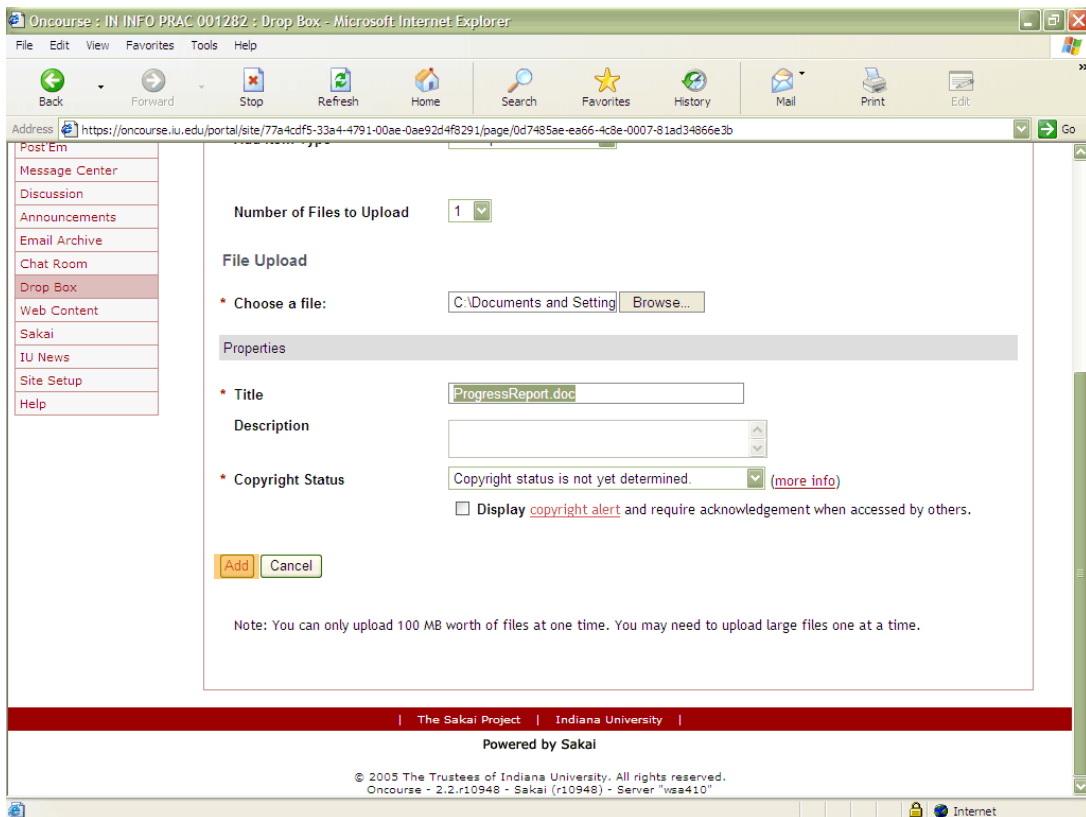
Oncourse : IN INFO PRAC 001282 : Drop Box - Microsoft Internet Explorer

File Edit View Favorites Tools Help

Back Forward Stop Refresh Home Search Favorites History Mail Print Edit

Address https://oncourse.iu.edu/portal/site/77a4cdf5-33a4-4791-00ae-0ae92d4f8291/page/0d7485ae-ea66-4c8e-0007-81ad34866e3b Go

Post Em
Message Center
Discussion
Announcements
Email Archive
Chat Room
Drop Box
Web Content
Sakai
IU News
Site Setup
Help

Number of Files to Upload 1

File Upload

* Choose a file: C:\Documents and Setting Browse...

Properties

* Title ProgressReport.doc

Description

* Copyright Status Copyright status is not yet determined. (more info)

Display copyright alert and require acknowledgement when accessed by others.

Add Cancel

Note: You can only upload 100 MB worth of files at one time. You may need to upload large files one at a time.

| The Sakai Project | Indiana University |

Powered by Sakai

© 2005 The Trustees of Indiana University. All rights reserved.
Oncourse - 2.2.r10948 - Sakai (r10948) - Server "wsa410"

Internet